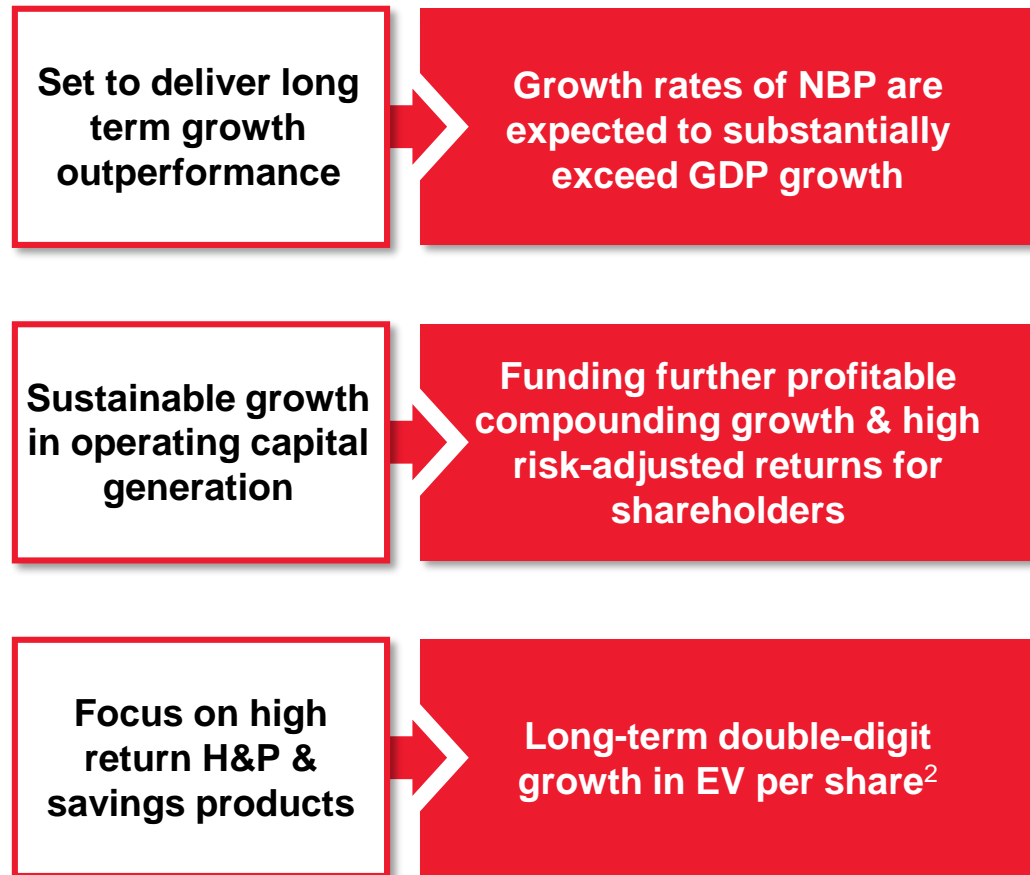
Set to deliver long term growth outperformance

Growth rates of NBP are expected to substantially exceed GDP growth

Sustainable growth in operating capital generation

Funding further profitable compounding growth & high risk-adjusted returns for shareholders

Focus on high return H&P & savings products

Long-term double-digit growth in EV per share$^{2}$